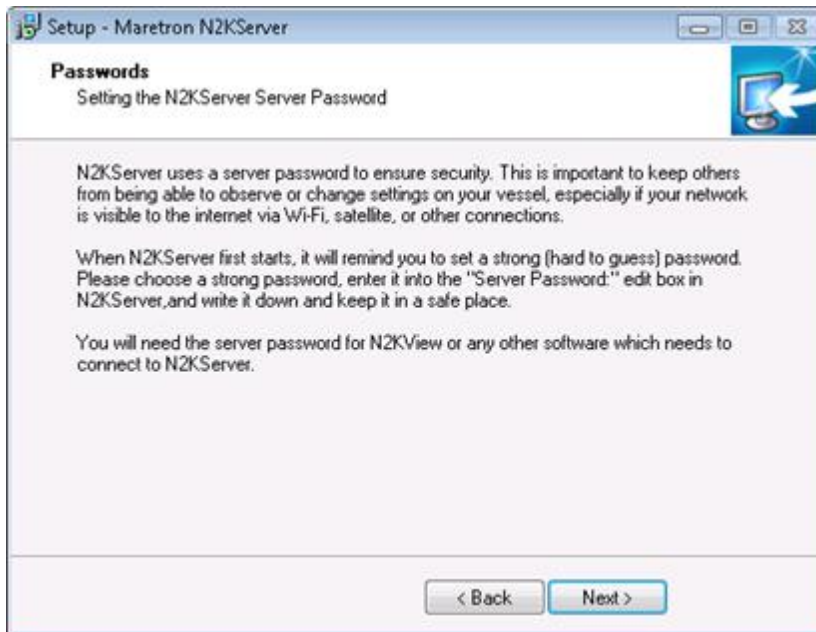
Setup - Maretron N2KServer

Passwords
Setting the N2KServer Server Password

N2KServer uses a server password to ensure security. This is important to keep others from being able to observe or change settings on your vessel, especially if your network is visible to the internet via Wi-Fi, satellite, or other connections.

When N2KServer first starts, it will remind you to set a strong (hard to guess) password. Please choose a strong password, enter it into the "Server Password:" edit box in N2KServer,and write it down and keep it in a safe place.

You will need the server password for N2KView or any other software which needs to connect to N2KServer.

< Back
Next >